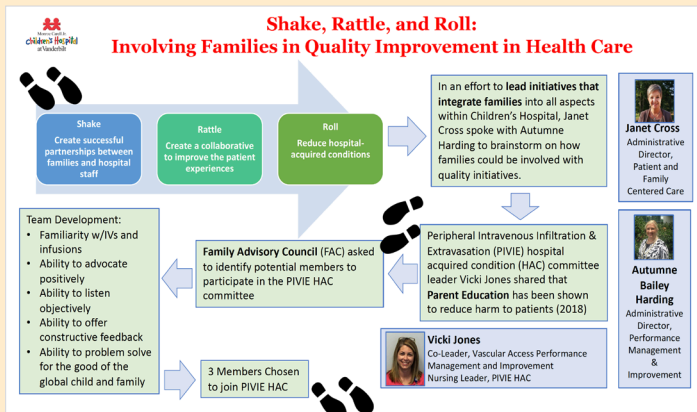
Monroe Carell Jr. Children's Hospital at Vanderbilt

Shake, Rattle, and Roll: Involving Families in Quality Improvement in Health Care

Shake
Create successful partnerships between families and hospital staff

Rattle
Create a collaborative to improve the patient experiences

Roll
Reduce hospital-acquired conditions

In an effort to lead initiatives that integrate families into all aspects within Children's Hospital, Janet Cross spoke with Autumne Harding to brainstorm on how families could be involved with quality initiatives.

Janet Cross
Administrative Director, Patient and Family Centered Care

Autumne Bailey Harding
Administrative Director, Performance Management & Improvement

Peripheral Intravenous Infiltration & Extravasation (PIVIE) hospital acquired condition (HAC) committee leader Vicki Jones shared that Parent Education has been shown to reduce harm to patients (2018)

Family Advisory Council (FAC) asked to identify potential members to participate in the PIVIE HAC committee

Team Development:
• Familiarity w/IVs and infusions
• Ability to advocate positively
• Ability to listen objectively
• Ability to offer constructive feedback
• Ability to problem solve for the good of the global child and family

3 Members Chosen to join PIVIE HAC

Vicki Jones
Co-Leader, Vascular Access Performance Management and Improvement
Nursing Leader, PIVIE HAC